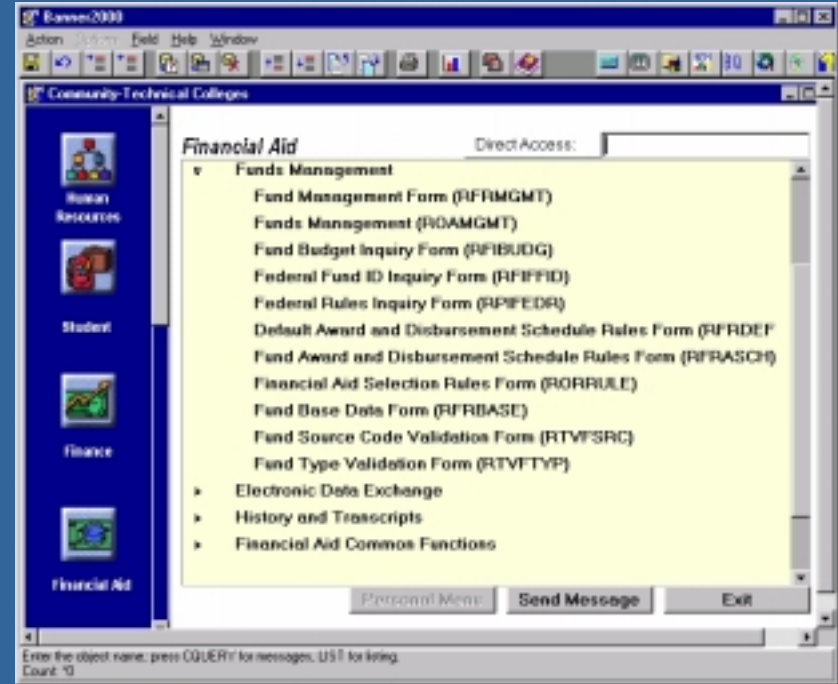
Banner2000
Action Options Field Help Window
Community-Technical Colleges
Human Resources
Student
Finance
Financial Aid
Financial Aid
Direct Access:
Funds Management
Fund Management Form (RFRMGMT)
Funds Management (ROAMGMT)
Fund Budget Inquiry Form (RFIBUDG)
Federal Fund ID Inquiry Form (RFIFFID)
Federal Rules Inquiry Form (RPIFEDR)
Default Award and Disbursement Schedule Rules Form (RFRDEF
Fund Award and Disbursement Schedule Rules Form (RFRASCH)
Financial Aid Selection Rules Form (RORRULE)
Fund Base Data Form (RFRBASE)
Fund Source Code Validation Form (RTVFSRC)
Fund Type Validation Form (RTVFTYP)
Electronic Data Exchange
History and Transcripts
Financial Aid Common Functions
Personal Menu
Send Message
Exit
Enter the object name; press CQUERY for messages, LIST for listing.
Count: *0